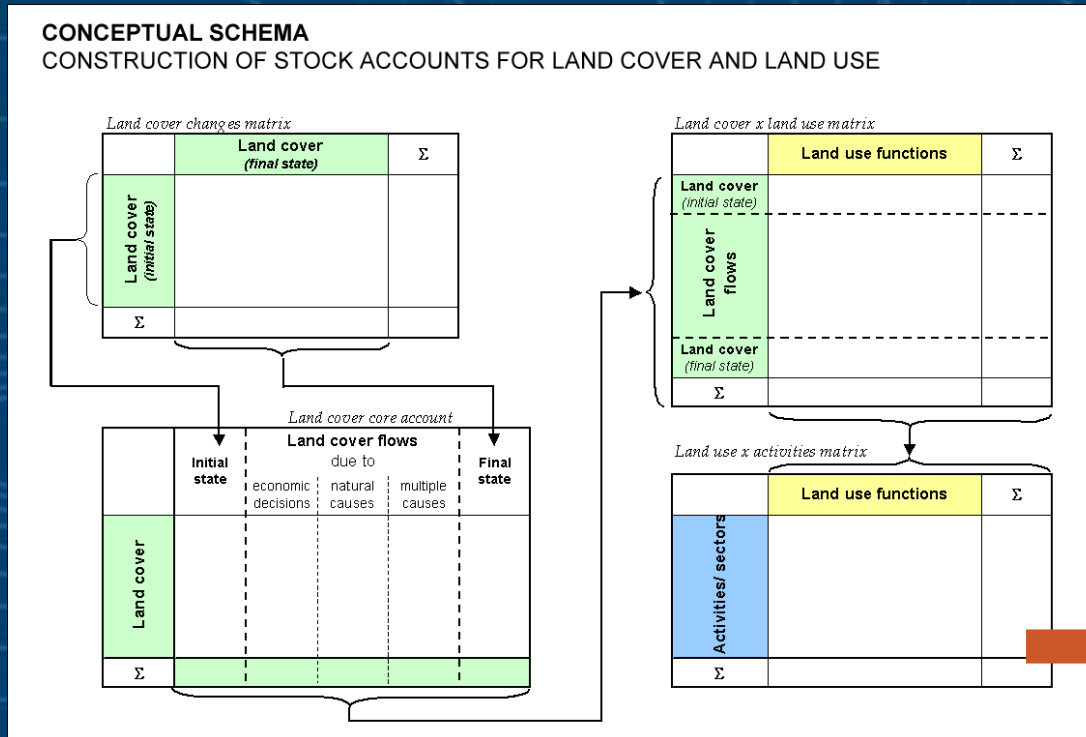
CONCEPTUAL SCHEMA
CONSTRUCTION OF STOCK ACCOUNTS FOR LAND COVER AND LAND USE

Land cover changes matrix

| | Land cover (final state) | $\Sigma$ |
|---|---|---|
| Land cover (initial state) | | |
| $\Sigma$ | | |

Land cover core account

| | Initial state | Land cover flows due to economic decisions | natural causes | multiple causes | Final state |
|---|---|---|---|---|---|
| Land cover | | | | | |
| $\Sigma$ | | | | | |

Land cover x land use matrix

| | Land use functions | $\Sigma$ |
|---|---|---|
| Land cover (initial state) | | |
| Land cover flows | | |
| Land cover (final state) | | |
| $\Sigma$ | | |

Land use x activities matrix

| | Land use functions | $\Sigma$ |
|---|---|---|
| Activities/ sectors | | |
| $\Sigma$ | | |